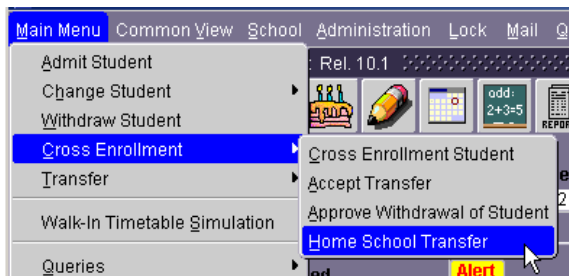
Main Menu Common View School Administration Lock Mail Q

Admit Student
Change Student
Withdraw Student
Cross Enrollment
Transfer
Walk-In Timetable Simulation
Queries

Rel. 10.1

add: 2+3=5

REPOR

Cross Enrollment Student
Accept Transfer
Approve Withdrawal of Student
Home School Transfer

ed

Alert